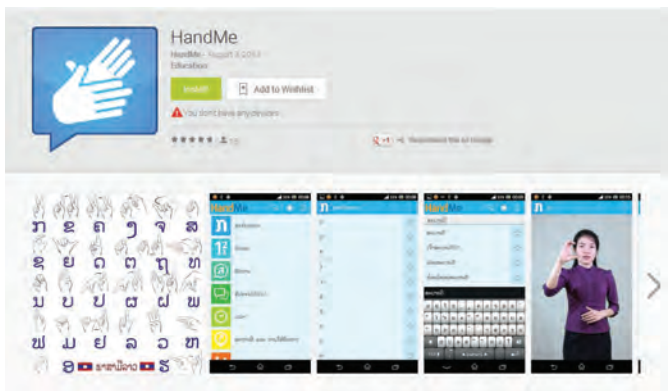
HandMe
HandMe - August 8, 2013
Education

Install
Add to Wishlist

You don't have any devices

★★★★★ 10

+1 Recommend this on Google

ກ ຂ ຄ ງ ຈ ສ
ຊ ຍ ດ ຕ ຖ ທ
ນ ບ ປ ຜ ຝ ພ
ຟ ມ ຢ ລ ວ ຫ
ອ ພາສາມືລາວ ຮ

HandMe
HandMe